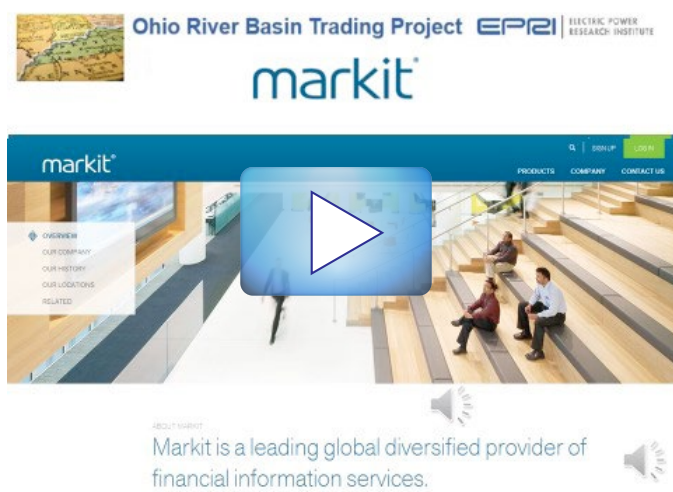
Ohio River Basin Trading Project EPRI ELECTRIC POWER RESEARCH INSTITUTE

markit

markit

SIGN UP LOG IN

PRODUCTS COMPANY CONTACT US

OVERVIEW
OUR COMPANY
OUR HISTORY
OUR LOCATIONS
RELATED

ABOUT MARKIT

Markit is a leading global diversified provider of financial information services.